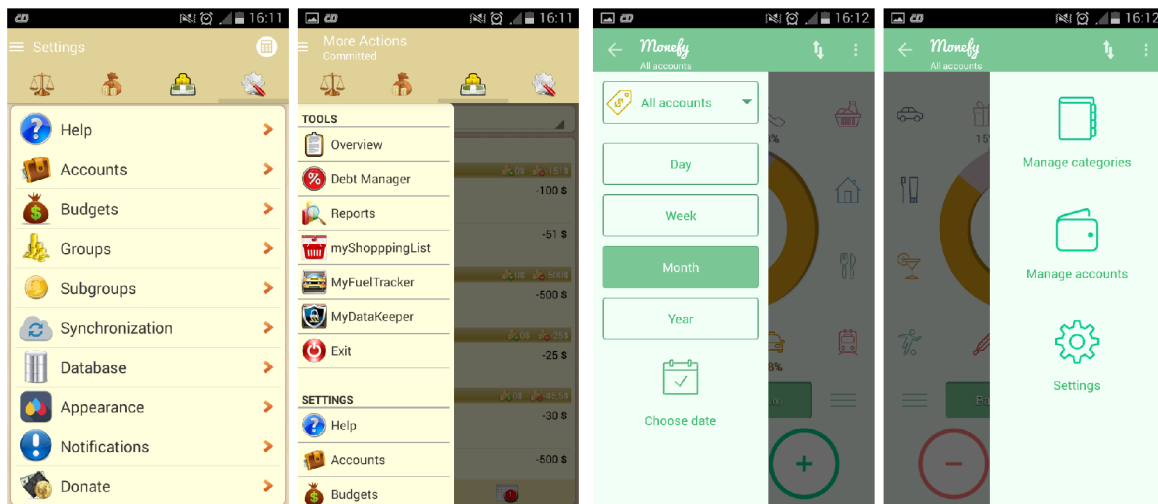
16:11
Settings
Help
Accounts
Budgets
Groups
Subgroups
Synchronization
Database
Appearance
Notifications
Donate

16:11
More Actions
Committed
TOOLS
Overview
Debt Manager
Reports
myShopppingList
MyFuelTracker
MyDataKeeper
Exit
SETTINGS
Help
Accounts
Budgets
-100 $
-51 $
-500 $
-25 $
-30 $
-500 $

16:12
Monefy
All accounts
All accounts
Day
Week
Month
Year
Choose date

16:12
Monefy
All accounts
Manage categories
Manage accounts
Settings